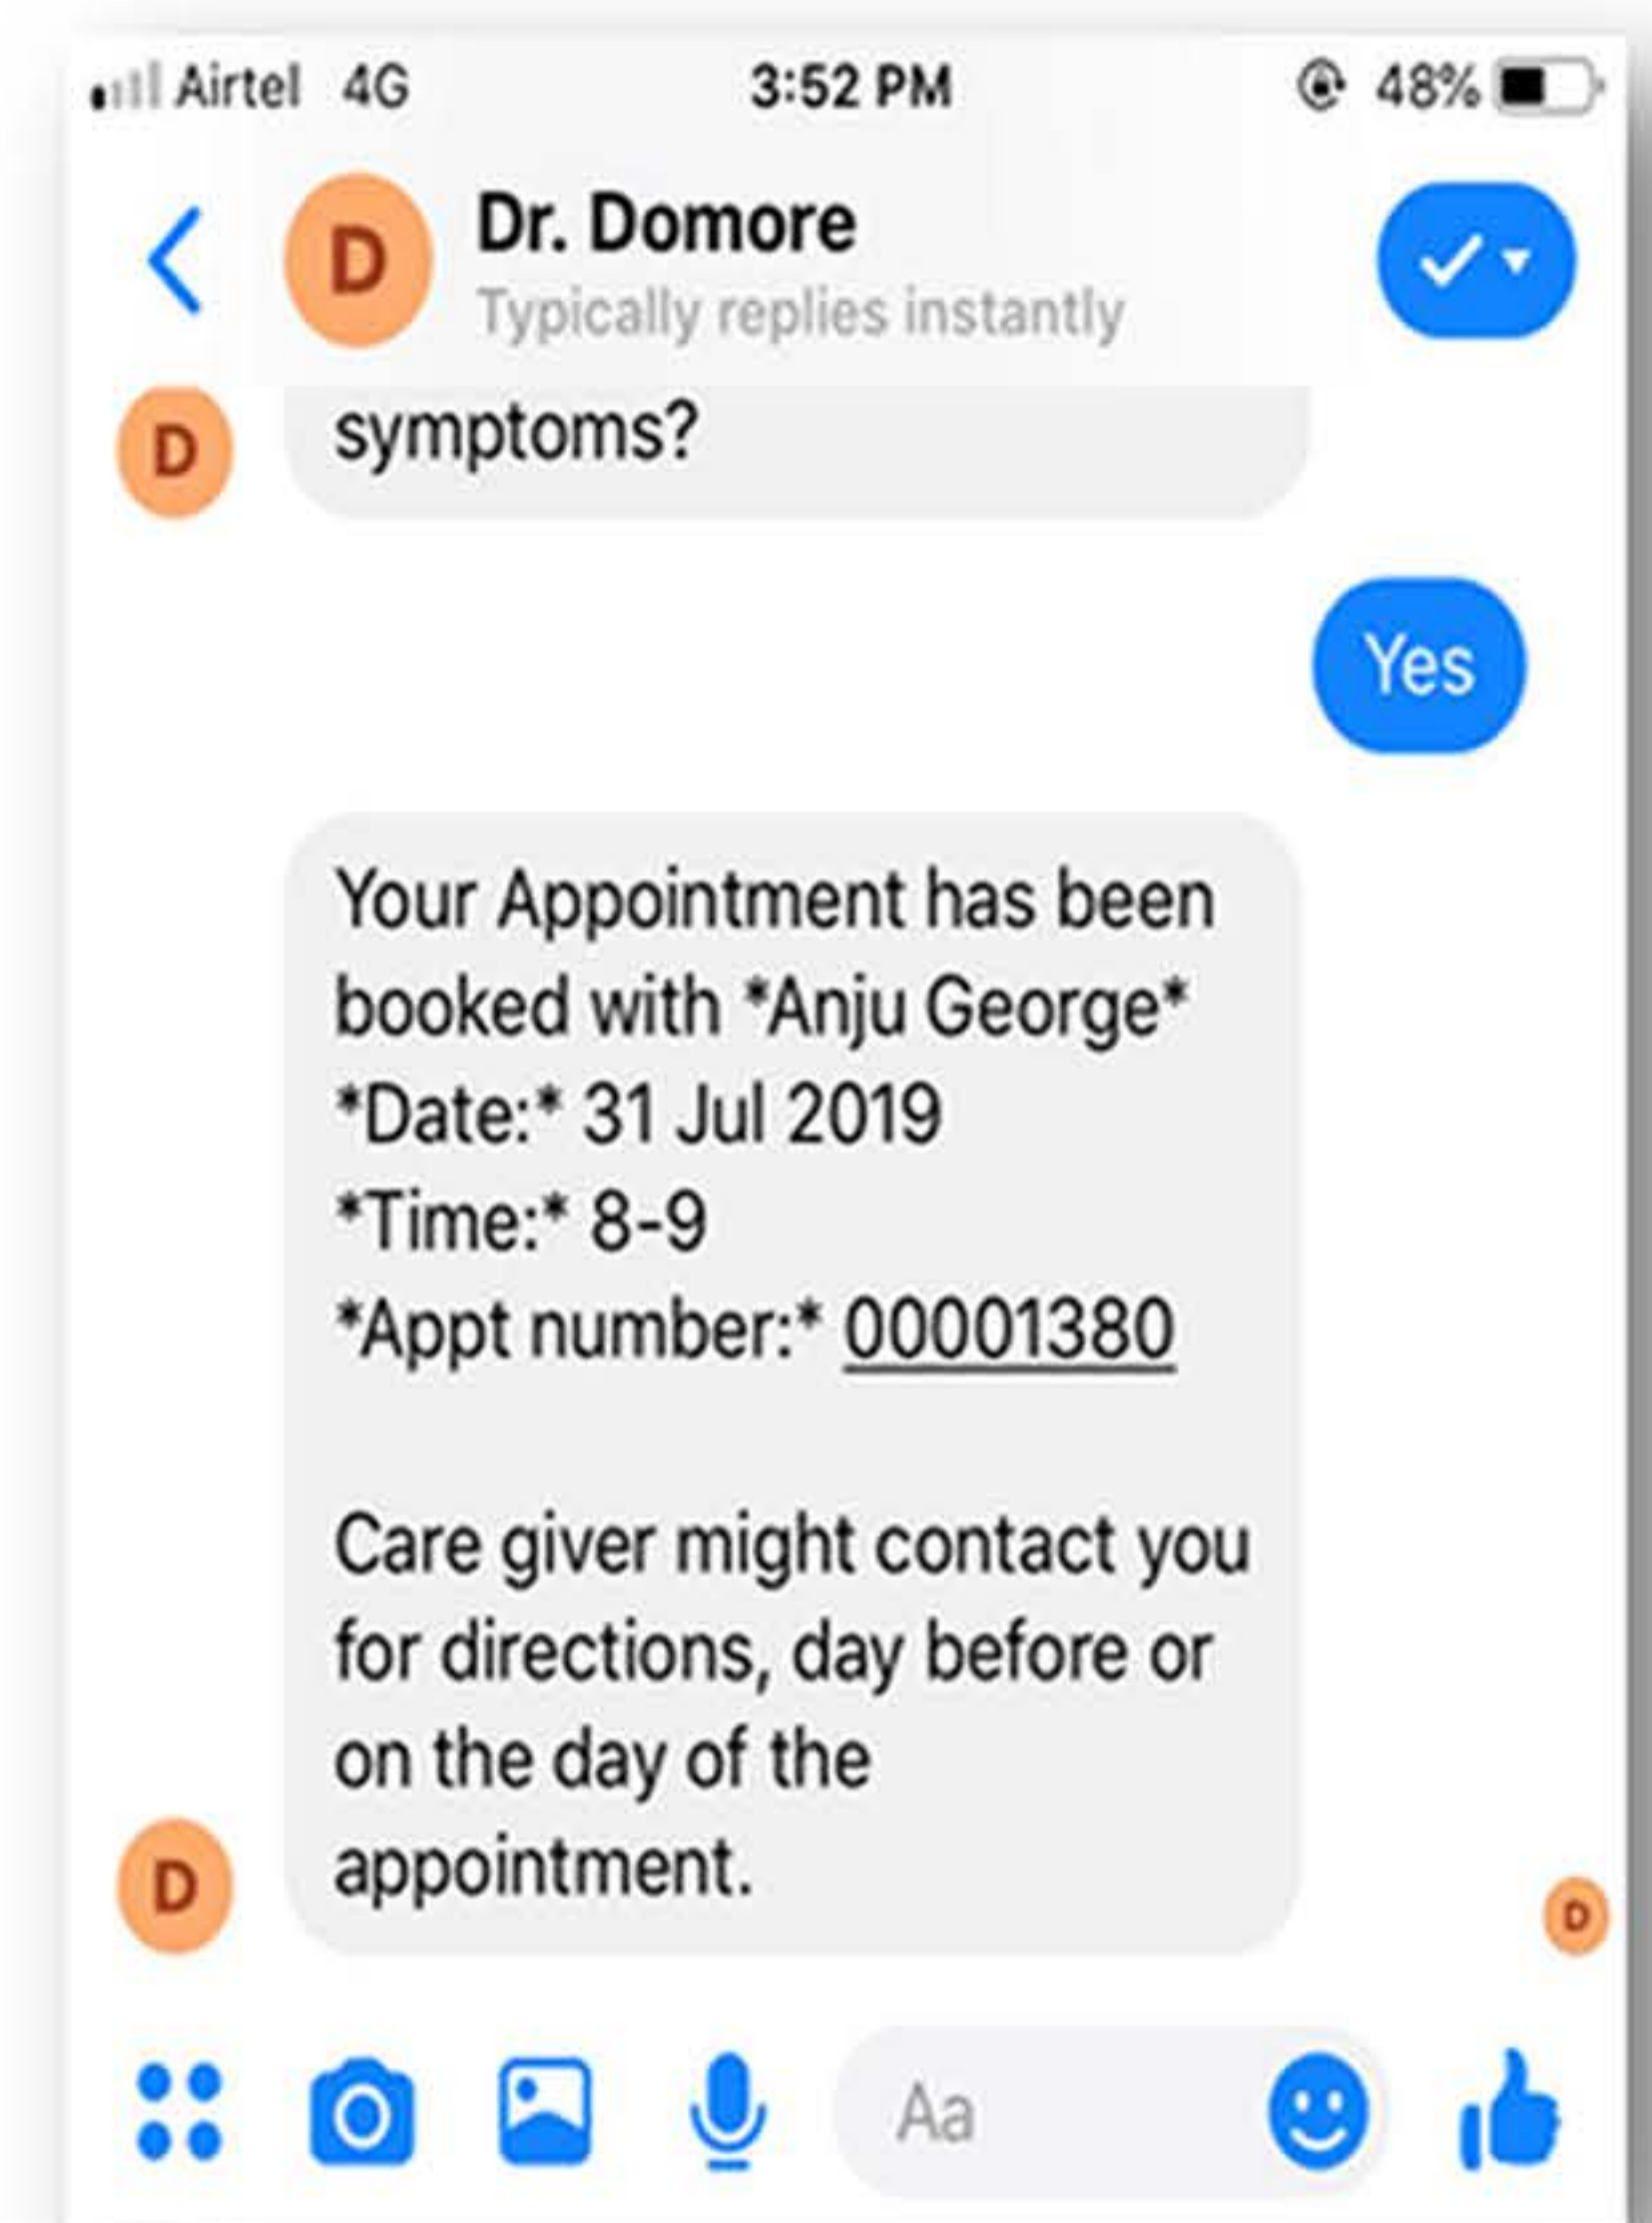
Airtel 4G 3:52 PM 48%

D Dr. Domore
Typically replies instantly

D symptoms?

Yes

Your Appointment has been booked with *Anju George*
*Date:* 31 Jul 2019
*Time:* 8-9
*Appt number:* 00001380

Care giver might contact you for directions, day before or on the day of the appointment.

D

D

Aa